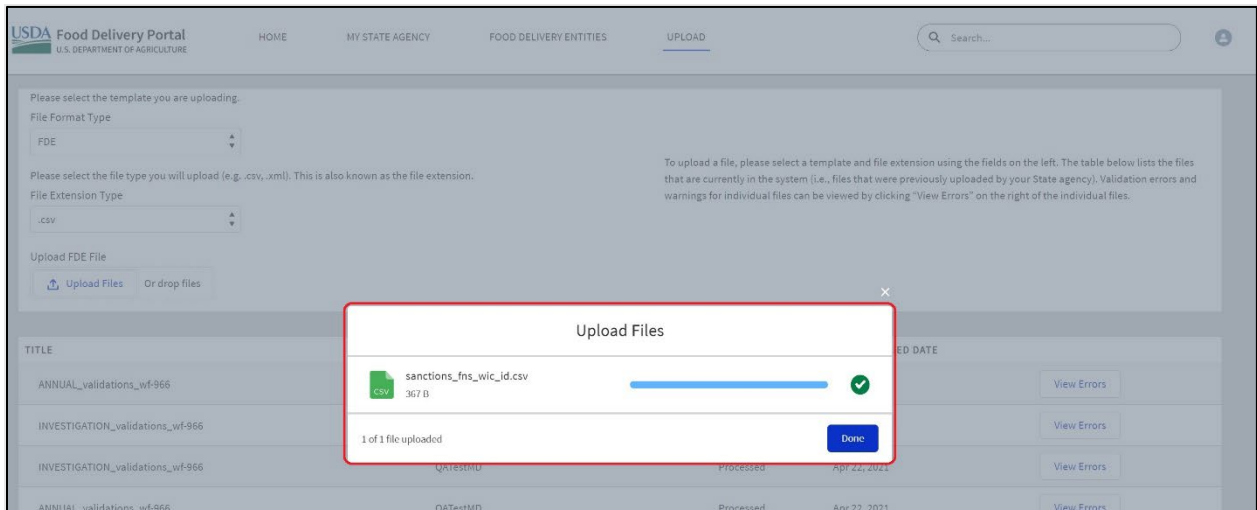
USDA Food Delivery Portal
U.S. DEPARTMENT OF AGRICULTURE

HOME MY STATE AGENCY FOOD DELIVERY ENTITIES UPLOAD

Search...

Please select the template you are uploading.
File Format Type
FDE

Please select the file type you will upload (e.g. .csv, .xml). This is also known as the file extension.
File Extension Type
.csv

Upload FDE File
Upload Files Or drop files

To upload a file, please select a template and file extension using the fields on the left. The table below lists the files that are currently in the system (i.e., files that were previously uploaded by your State agency). Validation errors and warnings for individual files can be viewed by clicking "View Errors" on the right of the individual files.

TITLE
ANNUAL_validations_wf-966
INVESTIGATION_validations_wf-966
INVESTIGATION_validations_wf-966 QATestMD Processed Apr 22, 2021
ANNUAL_validations_wf-966 QATestMD Processed Apr 22, 2021

ED DATE

View Errors
View Errors
View Errors
View Errors

×
Upload Files
CSV sanctions_fns_wic_id.csv
367 B
1 of 1 file uploaded
Done